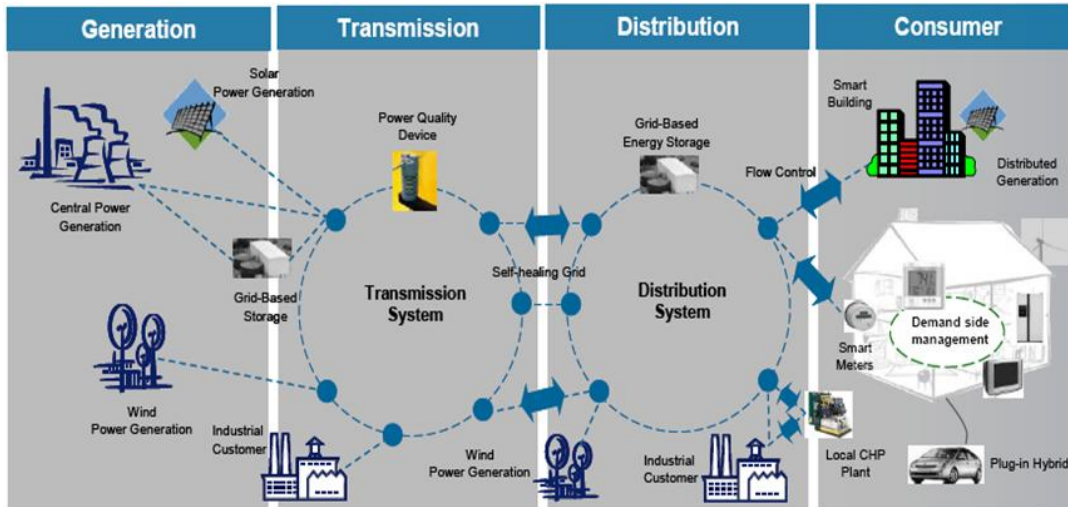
Generation

Transmission

Distribution

Consumer

Solar Power Generation

Central Power Generation

Grid-Based Storage

Wind Power Generation

Power Quality Device

Transmission System

Industrial Customer

Self-healing Grid

Wind Power Generation

Grid-Based Energy Storage

Distribution System

Industrial Customer

Flow Control

Smart Building

Distributed Generation

Demand side management

Smart Meters

Local CHP Plant

Plug-in Hybrid